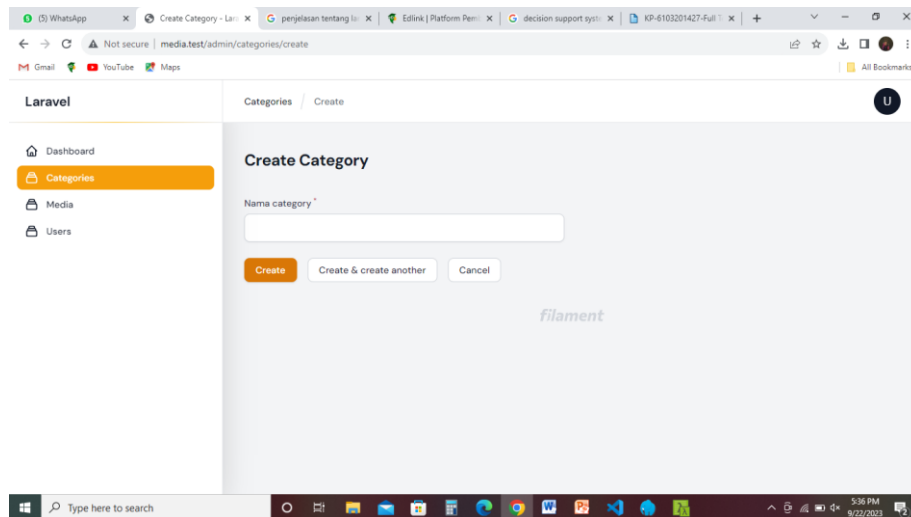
(5) WhatsApp
Create Category - Lar
penjelasan tentang la
Edlink | Platform Pem
decision support syst
KP-6103201427-Full T

Not secure | media.test/admin/categories/create

Gmail YouTube Maps
All Bookmarks

Laravel

Categories / Create

U

Dashboard
Categories
Media
Users

Create Category

Nama category*

Create
Create & create another
Cancel

filament

Type here to search

5:36 PM
9/22/2023